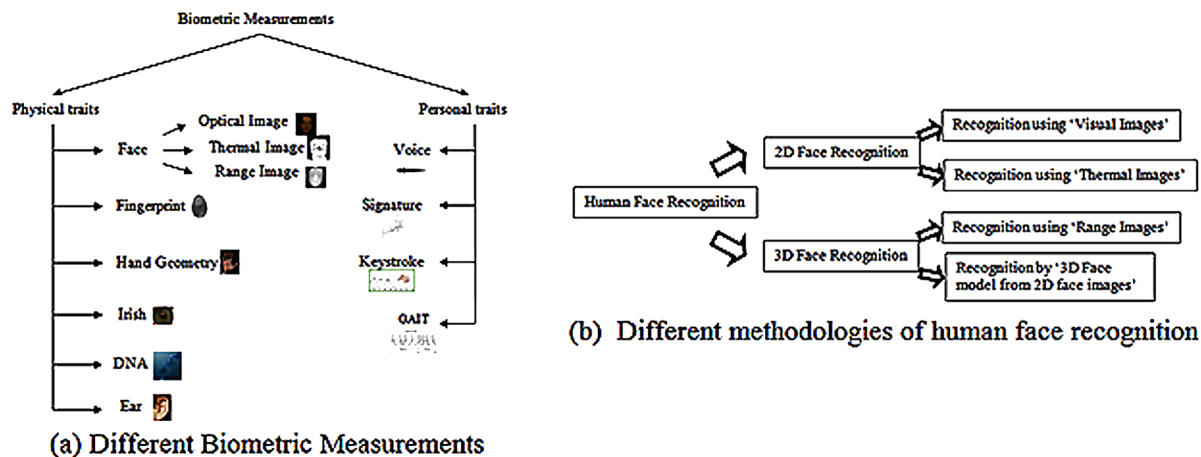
Biometric Measurements

Physical traits

Face

Optical Image

Thermal Image

Range Image

Fingerpeint

Hand Geometry

Irish

DNA

Ear

Personal traits

Voice

Signature

Keystroke

GAIT

(a) Different Biometric Measurements

Human Face Recognition

2D Face Recognition

Recognition using 'Visual Images'

Recognition using 'Thermal Images'

3D Face Recognition

Recognition using 'Range Images'

Recognition by '3D Face model from 2D face images'

(b) Different methodologies of human face recognition